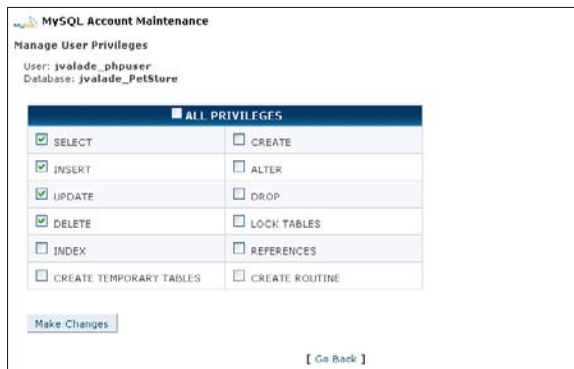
MySQL Account Maintenance

Manage User Privileges

User: jvalade_phpuser
Database: jvalade_PetStore

| ALL PRIVILEGES | |
|---|---|
| SELECT | CREATE |
| INSERT | ALTER |
| UPDATE | DROP |
| DELETE | LOCK TABLES |
| INDEX | REFERENCES |
| CREATE TEMPORARY TABLES | CREATE ROUTINE |

Make Changes

[ Go Back ]